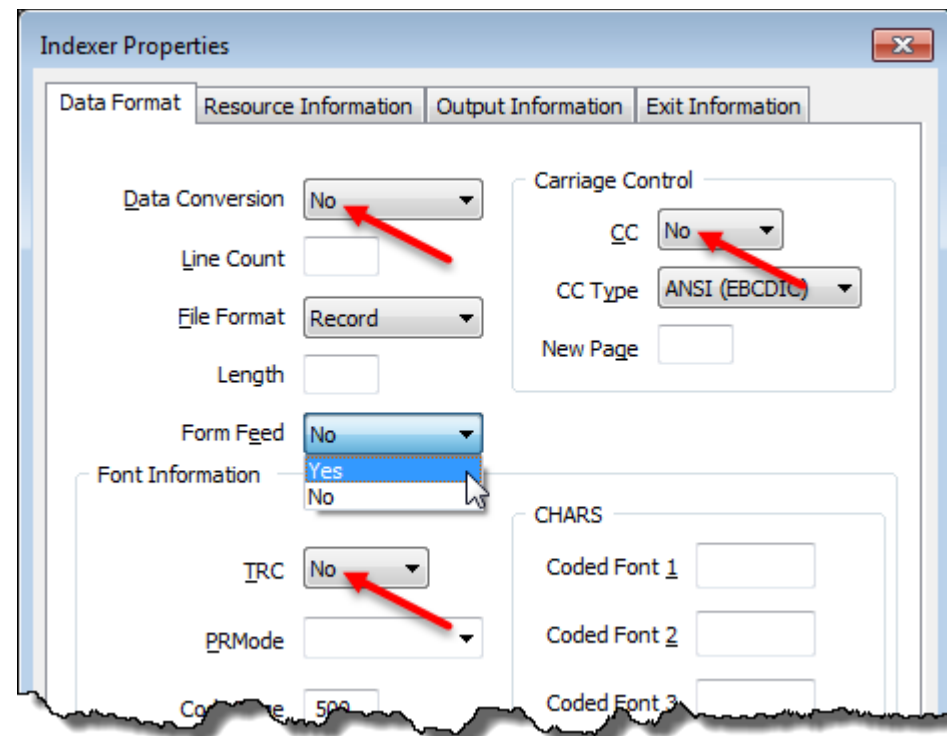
Indexer Properties

Data Format | Resource Information | Output Information | Exit Information

Data Conversion No

Line Count

File Format Record

Length

Form Feed No

Yes
No

Carriage Control

CC No

CC Type ANSI (EBCDIC)

New Page

Font Information

TRC No

PRMode

Co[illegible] 500

CHARS

Coded Font 1

Coded Font 2

Coded Font 3